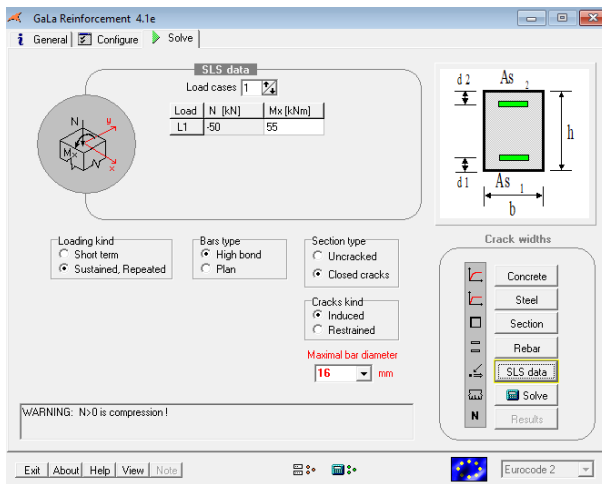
GaLa Reinforcement 4.1e

General | Configure | Solve

SLS data

Load cases 1

| Load | N [kN] | Mx [kNm] |
|---|---|---|
| L1 | -50 | 55 |

N
y
Mx
x

d 2
As 2
h
d 1
As 1
b

Loading kind
Short term
Sustained, Repeated

Bars type
High bond
Plan

Section type
Uncracked
Closed cracks

Cracks kind
Induced
Restrained

Maximal bar diameter
16 mm

Crack widths

Concrete
Steel
Section
Rebar
SLS data
Solve
Results

N

WARNING: N>0 is compression !

Exit | About | Help | View | Note

Eurocode 2